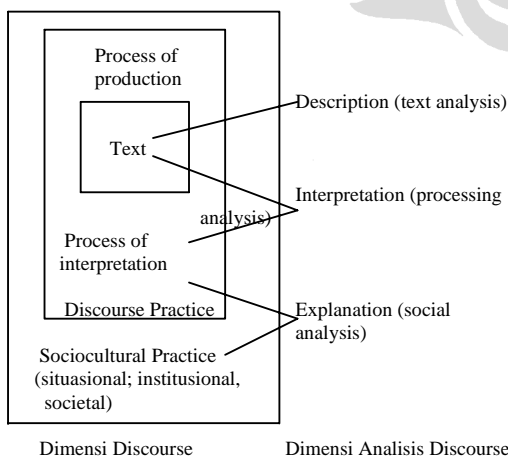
Process of production

Text

Process of interpretation

Discourse Practice

Sociocultural Practice (situasional; institusional, societal)

Description (text analysis)

Interpretation (processing analysis)

Explanation (social analysis)

Dimensi Discourse

Dimensi Analisis Discourse